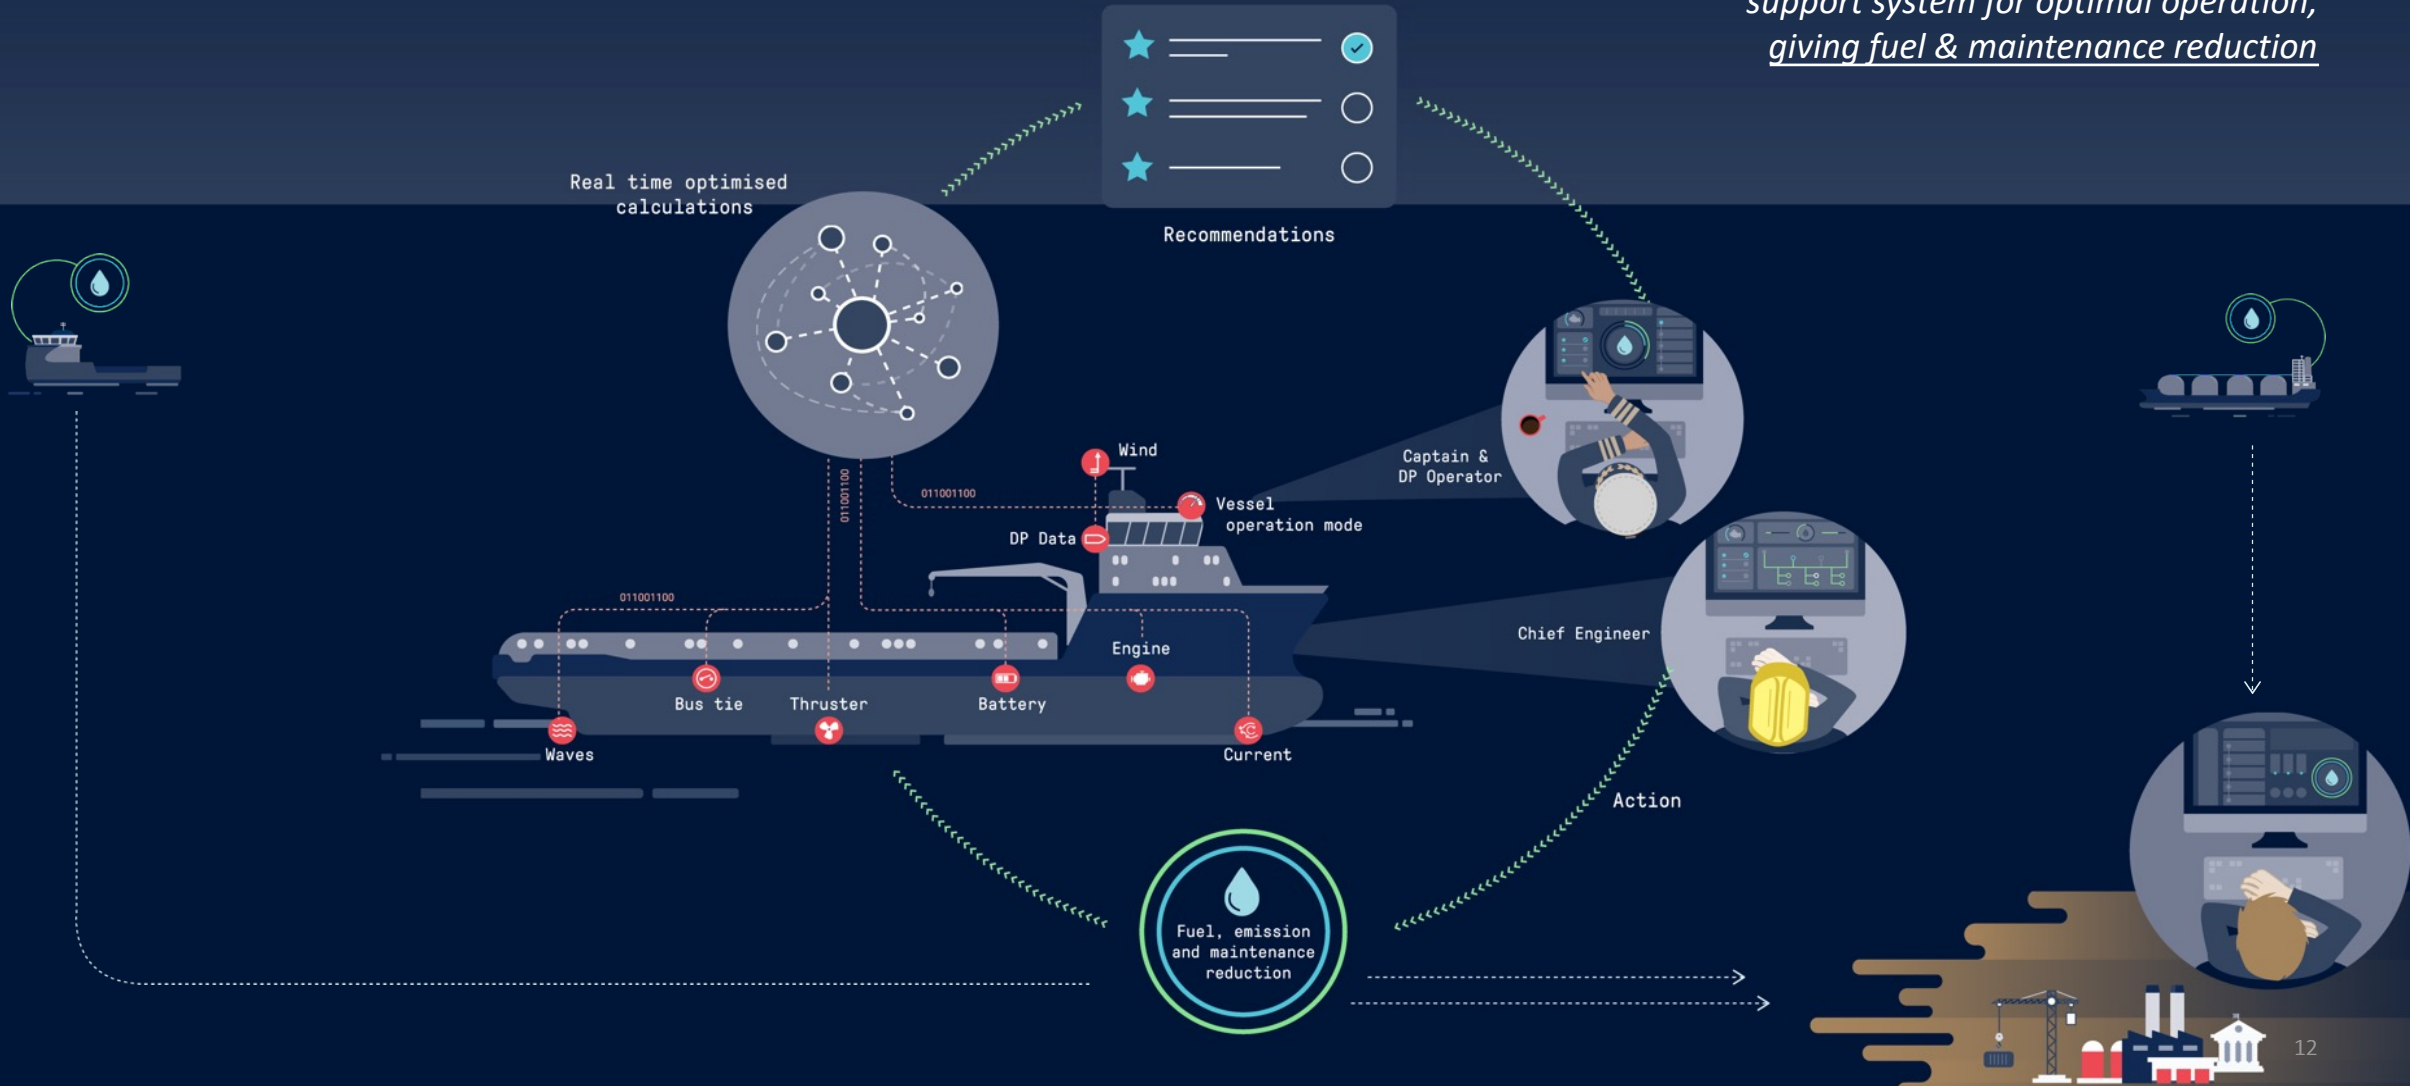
support system for optimal operation, giving fuel & maintenance reduction

Real time optimised calculations

Recommendations

Wind

Vessel operation mode

Captain & DP Operator

DP Data

011001100

011001100

011001100

Engine

Chief Engineer

Bus tie

Thruster

Battery

Waves

Current

Action

Fuel, emission and maintenance reduction

12